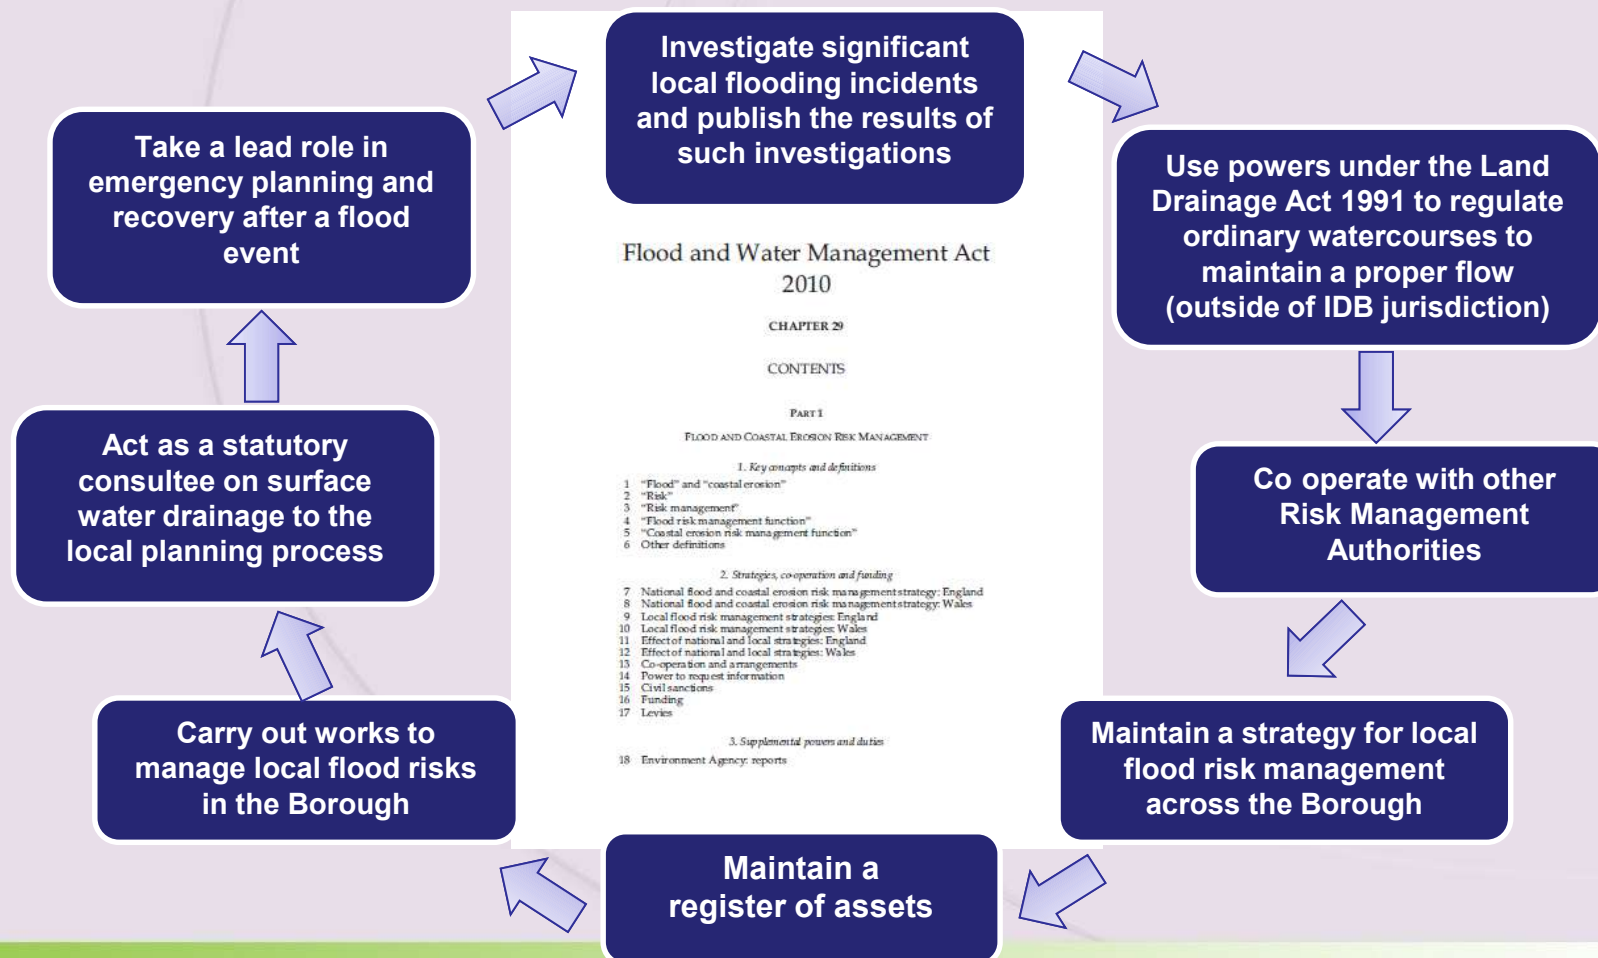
Investigate significant local flooding incidents and publish the results of such investigations

Use powers under the Land Drainage Act 1991 to regulate ordinary watercourses to maintain a proper flow (outside of IDB jurisdiction)

Co operate with other Risk Management Authorities

Maintain a strategy for local flood risk management across the Borough

Maintain a register of assets

Carry out works to manage local flood risks in the Borough

Act as a statutory consultee on surface water drainage to the local planning process

Take a lead role in emergency planning and recovery after a flood event

Flood and Water Management Act 2010

CHAPTER 29

CONTENTS

PART 1

FLOOD AND COASTAL EROSION RISK MANAGEMENT

1. Key concepts and definitions

1 "Flood" and "coastal erosion"
2 "Risk"
3 "Risk management"
4 "Flood risk management function"
5 "Coastal erosion risk management function"
6 Other definitions

2. Strategies, co-operation and funding

7 National flood and coastal erosion risk management strategy: England
8 National flood and coastal erosion risk management strategy: Wales
9 Local flood risk management strategies: England
10 Local flood risk management strategies: Wales
11 Effect of national and local strategies: England
12 Effect of national and local strategies: Wales
13 Co-operation and arrangements
14 Power to request information
15 Civil sanctions
16 Funding
17 Levies

3. Supplemental powers and duties

18 Environment Agency: reports